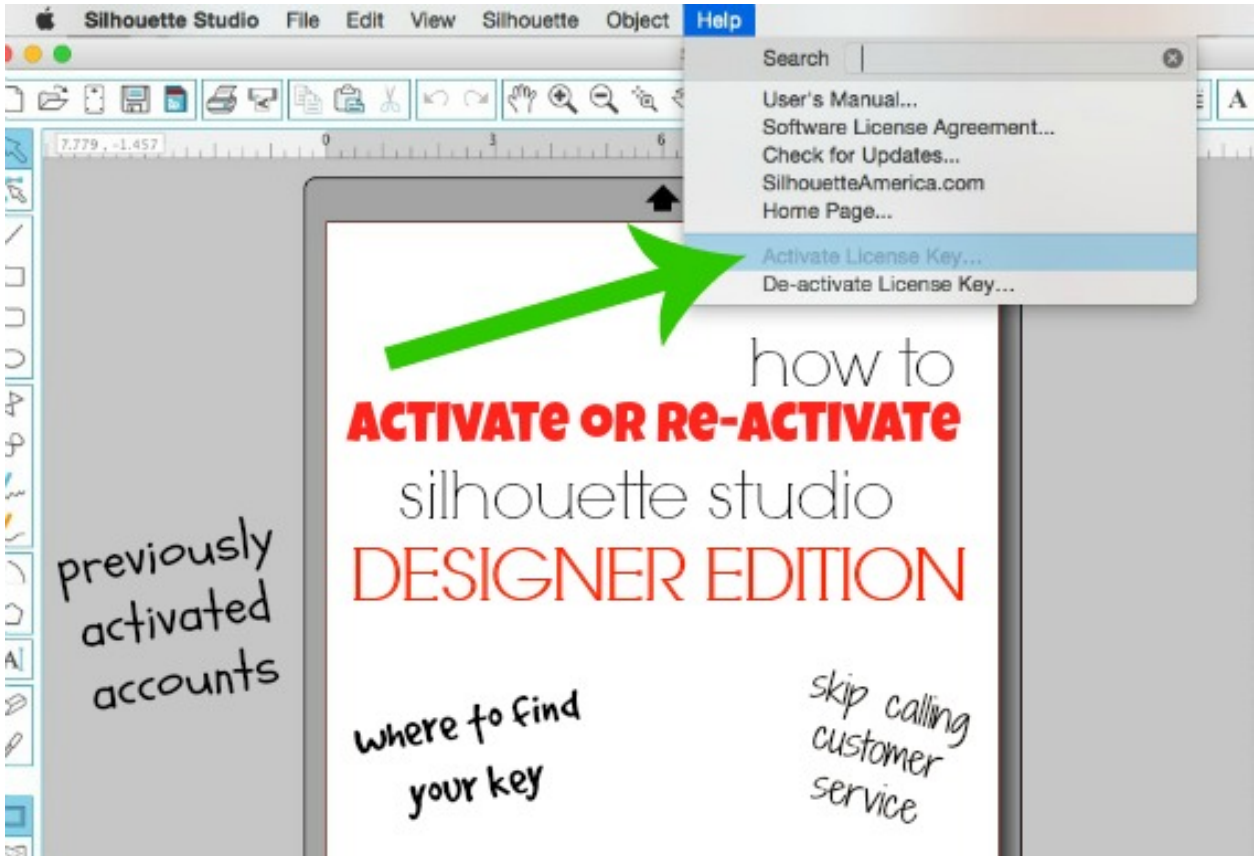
Silhouette Studio File Edit View Silhouette Object Help

Search

User's Manual...
Software License Agreement...
Check for Updates...
SilhouetteAmerica.com
Home Page...
Activate License Key...
De-activate License Key...

7.779 , -1.457

0 3 6

how to
ACTIVATE OR RE-ACTIVATE
silhouette studio
DESIGNER EDITION

previously activated accounts

where to find your key

skip calling customer service